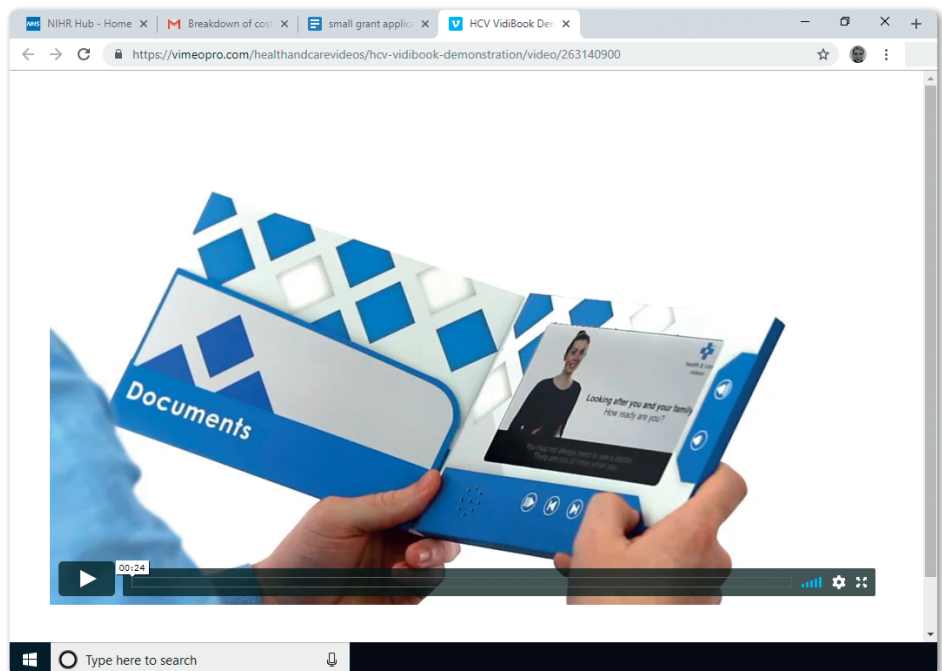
NHS NIHR Hub - Home
Breakdown of cost
small grant applic
HCV VidiBook Dem

https://vimeopro.com/healthandcarevideos/hcv-vidibook-demonstration/video/263140900

Documents

health & care videos

Looking after you and your family
How ready are you?

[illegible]

00:24

Type here to search